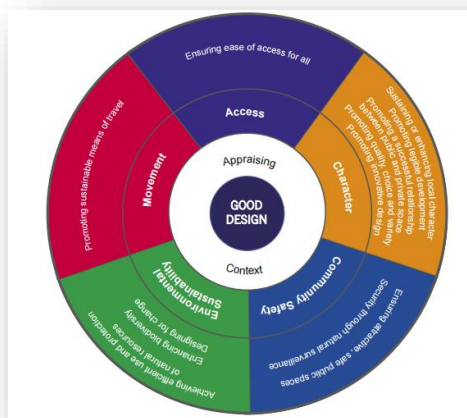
Ensuring ease of access for all

Access

Sustaining or enhancing local character
Promoting legible environment
Promoting a successful relationship between public and private space
Promoting quality, choice and variety
Promoting innovative design

Character

Ensuring attractive, safe public spaces
Security through natural surveillance

Community Safety

Achieving efficient use and protection of natural resources
Enhancing biodiversity
Designing for change

Environmental Sustainability

Promoting sustainable means of travel

Movement

Appraising

GOOD DESIGN

Context